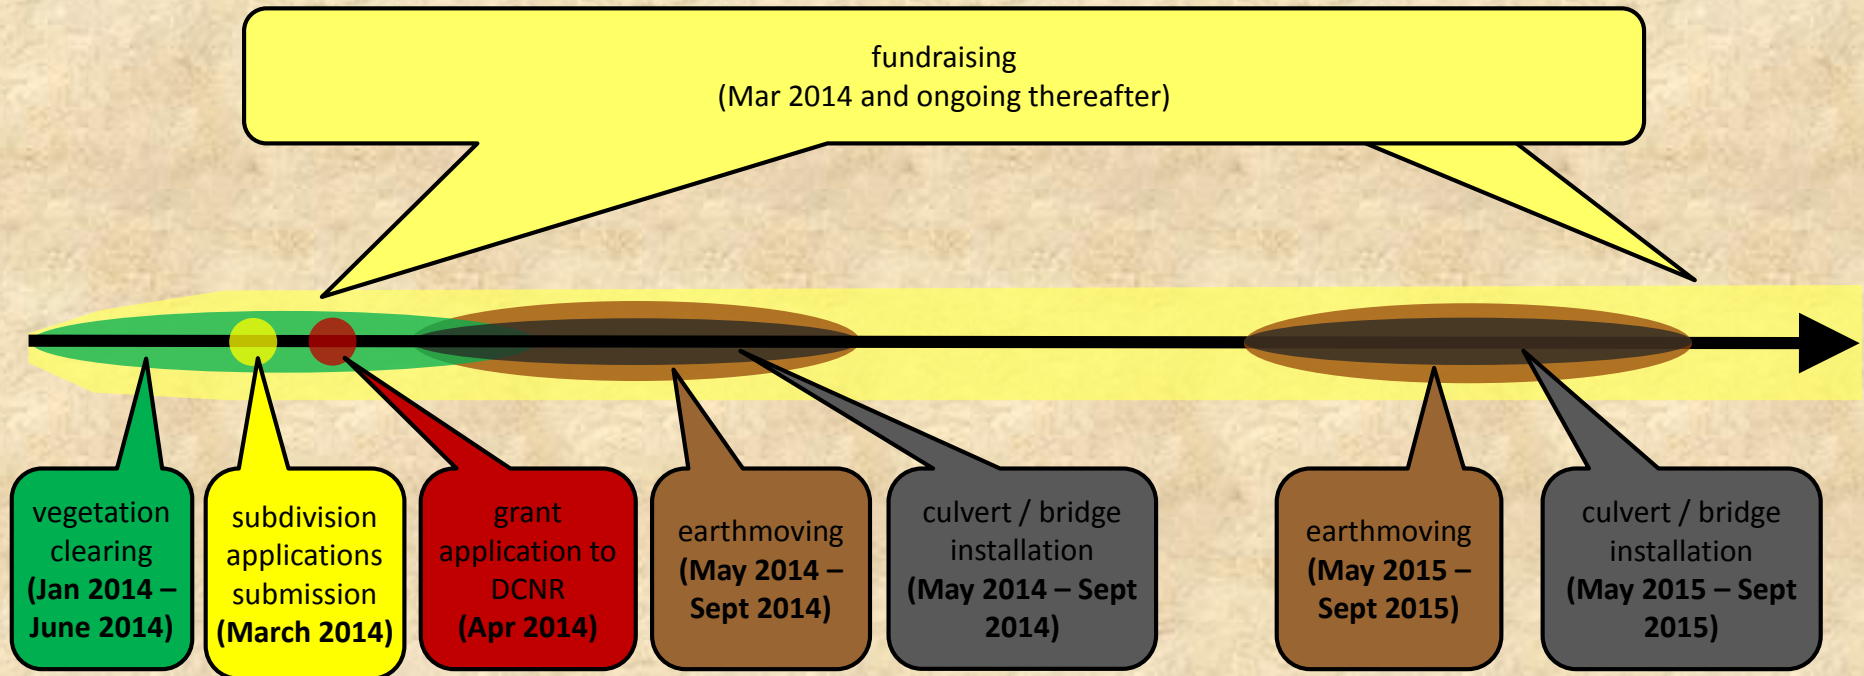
fundraising
(Mar 2014 and ongoing thereafter)

vegetation clearing
(Jan 2014 – June 2014)

subdivision applications submission
(March 2014)

grant application to DCNR
(Apr 2014)

earthmoving
(May 2014 – Sept 2014)

culvert / bridge installation
(May 2014 – Sept 2014)

earthmoving
(May 2015 – Sept 2015)

culvert / bridge installation
(May 2015 – Sept 2015)